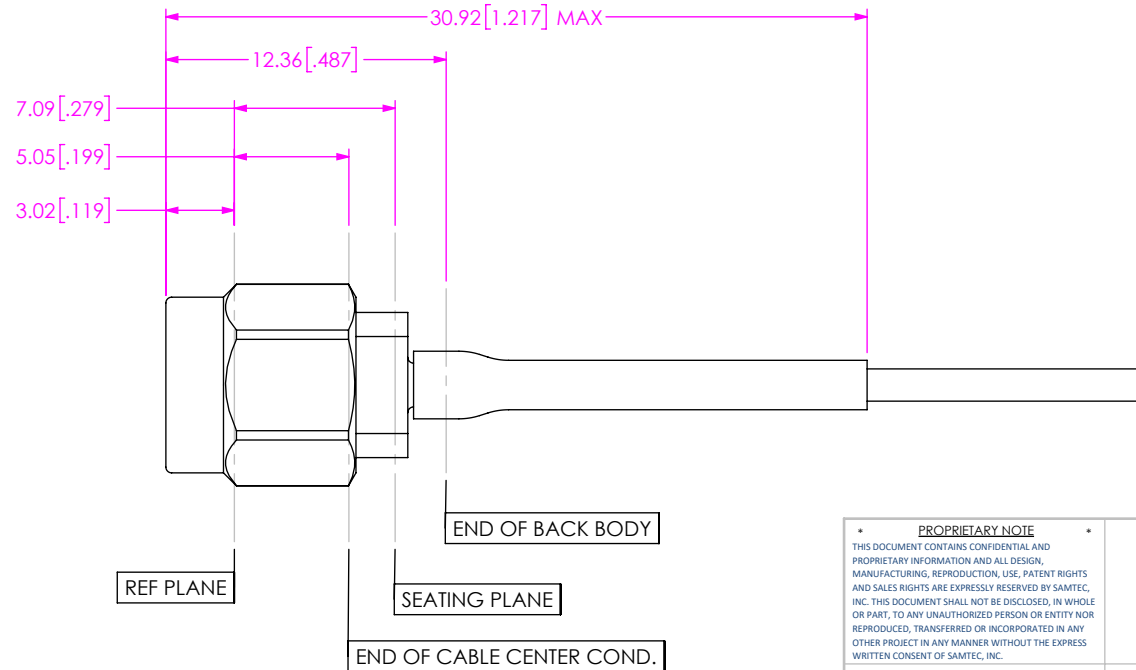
30.92[1.217] MAX

12.36[.487]

7.09[.279]

5.05[.199]

3.02[.119]

END OF BACK BODY

REF PLANE

SEATING PLANE

END OF CABLE CENTER COND.

* PROPRIETARY NOTE *

THIS DOCUMENT CONTAINS CONFIDENTIAL AND PROPRIETARY INFORMATION AND ALL DESIGN, MANUFACTURING, REPRODUCTION, USE, PATENT RIGHTS AND SALES RIGHTS ARE EXPRESSLY RESERVED BY SAMTEC, INC. THIS DOCUMENT SHALL NOT BE DISCLOSED, IN WHOLE OR PART, TO ANY UNAUTHORIZED PERSON OR ENTITY NOR REPRODUCED, TRANSFERRED OR INCORPORATED IN ANY OTHER PROJECT IN ANY MANNER WITHOUT THE EXPRESS WRITTEN CONSENT OF SAMTEC, INC.